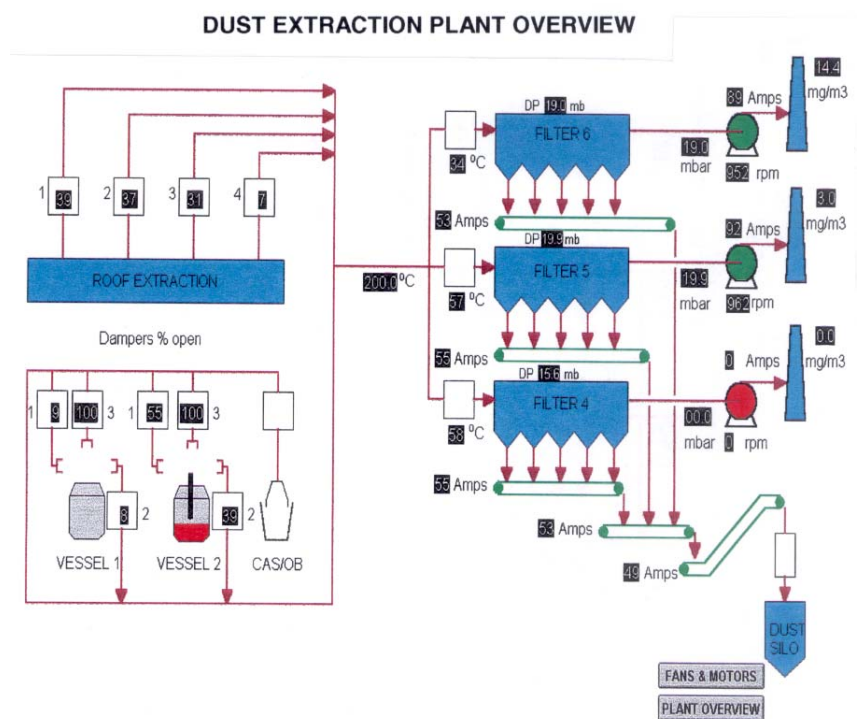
DUST EXTRACTION PLANT OVERVIEW

1 39
2 37
3 31
4 7

ROOF EXTRACTION

Dampers % open

1 9
100 3
55
100 3
8 2
39 2

VESSEL 1
VESSEL 2
CAS/OB

200.0 °C

DP 19.0 mb
FILTER 6
34 °C
19.0 mbar
89 Amps
952 rpm
14.4 mg/m3

53 Amps

DP 19.9 mb
FILTER 5
57 °C
19.9 mbar
92 Amps
962 rpm
3.0 mg/m3

55 Amps

DP 15.6 mb
FILTER 4
58 °C
00.0 mbar
0 Amps
0 rpm
0.0 mg/m3

55 Amps

53 Amps

49 Amps

DUST SILO

FANS & MOTORS
PLANT OVERVIEW